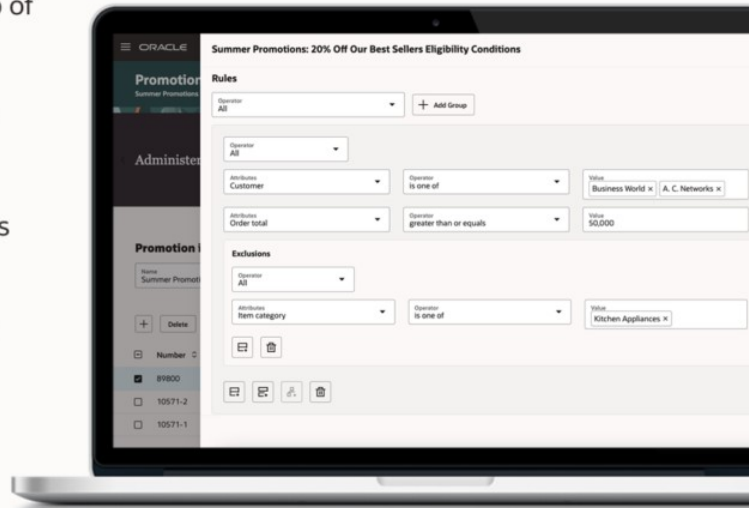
o of

s

ORACLE

Promotion

Summer Promotions

Administer

Promotion

Name
Summer Promoti

Delete

Number

89800

10571-2

10571-1

Summer Promotions: 20% Off Our Best Sellers Eligibility Conditions

Rules

Operator
All

Add Group

Operator
All

Attributes
Customer

Operator
is one of

Value
Business World × A. C. Networks ×

Attributes
Order total

Operator
greater than or equals

Value
50,000

Exclusions

Operator
All

Attributes
Item category

Operator
is one of

Value
Kitchen Appliances ×